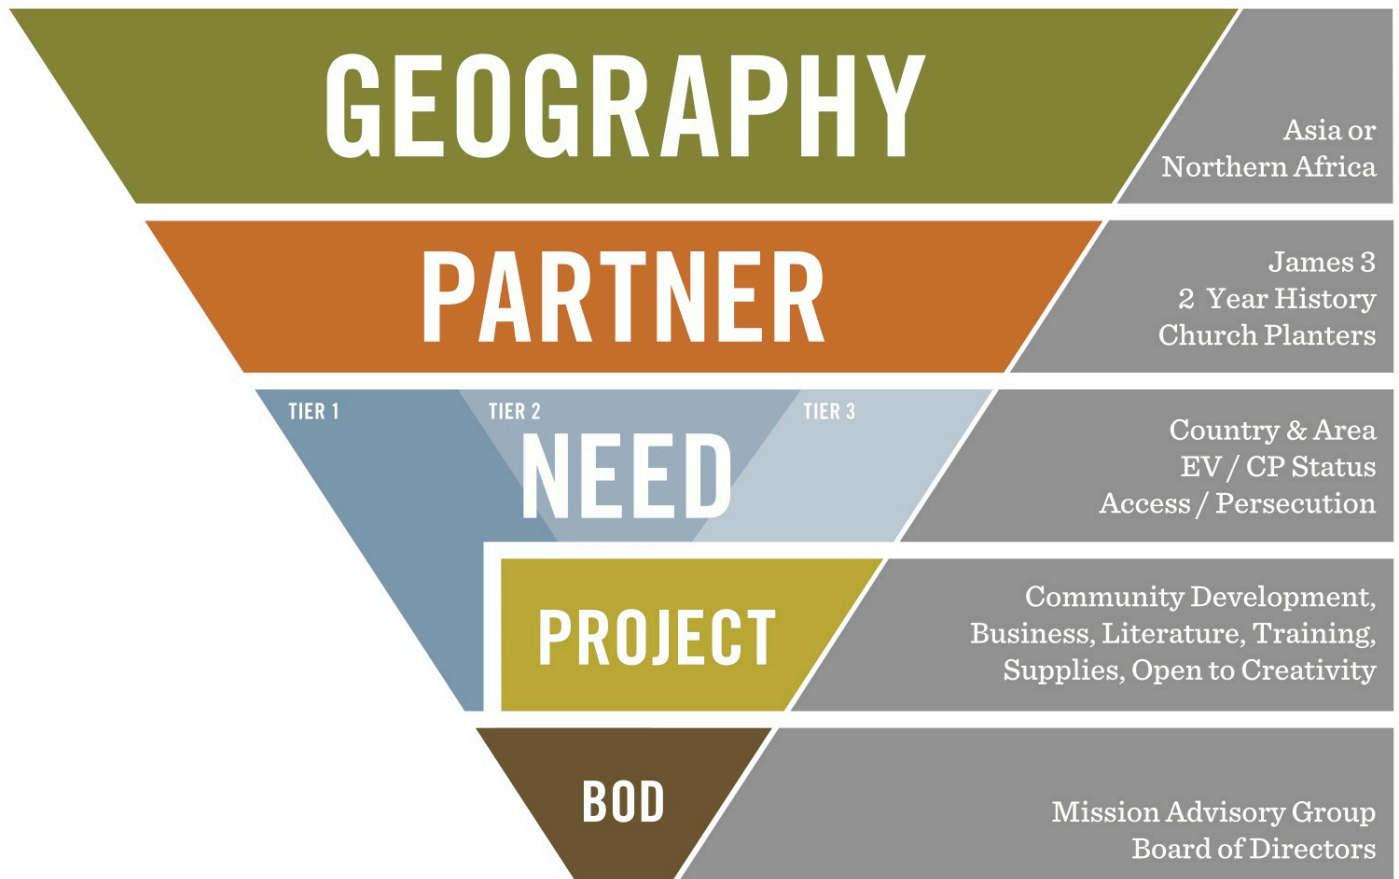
GEOGRAPHY

Asia or Northern Africa

PARTNER

James 3
2 Year History
Church Planters

TIER 1 TIER 2 TIER 3

NEED

Country & Area
EV / CP Status
Access / Persecution

PROJECT

Community Development, Business, Literature, Training, Supplies, Open to Creativity

BOD

Mission Advisory Group
Board of Directors